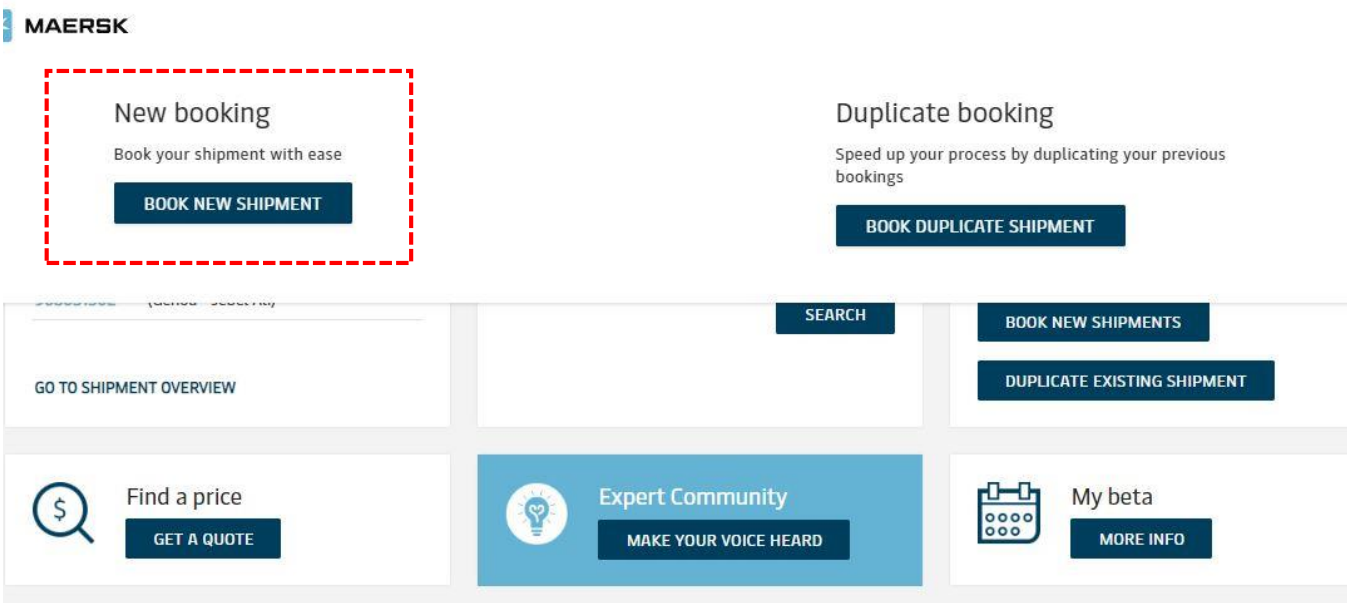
MAERSK

New booking

Book your shipment with ease

BOOK NEW SHIPMENT

Duplicate booking

Speed up your process by duplicating your previous bookings

BOOK DUPLICATE SHIPMENT

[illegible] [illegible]

GO TO SHIPMENT OVERVIEW

SEARCH

BOOK NEW SHIPMENTS

DUPLICATE EXISTING SHIPMENT

Find a price

GET A QUOTE

Expert Community

MAKE YOUR VOICE HEARD

My beta

MORE INFO